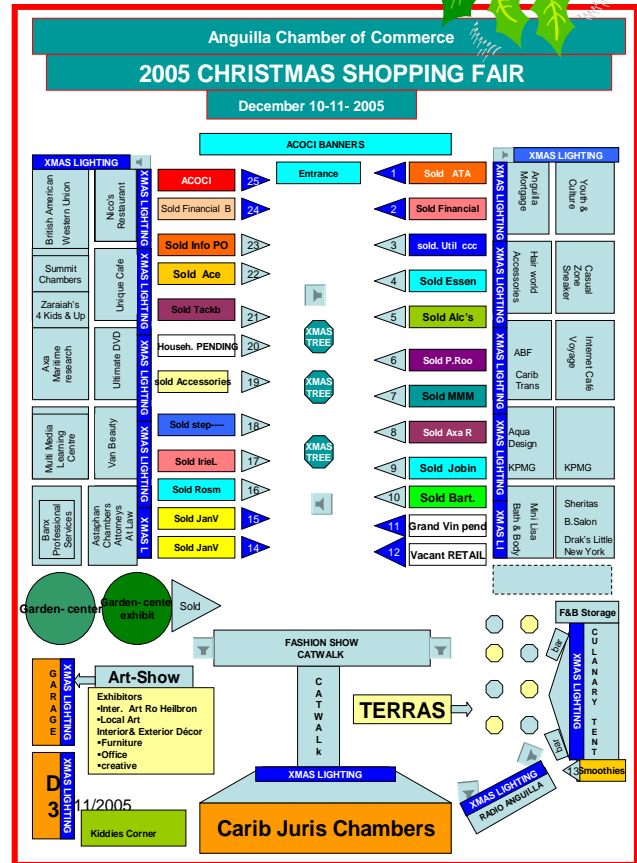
Anguilla Chamber of Commerce

2005 CHRISTMAS SHOPPING FAIR

December 10-11- 2005

ACOCI BANNERS

XMAS LIGHTING

XMAS LIGHTING

Entrance

British American Western Union

Nico's Restaurant

XMAS LIGHTING

ACOCI 25

Sold Financial B 24

Sold Info PO 23

Sold Ace 22

Sold Tackb 21

Househ. PENDING 20

sold Accessories 19

Sold step---- 18

Sold IrieL 17

Sold Rosm 16

Sold JanV 15

Sold JanV 14

Summit Chambers

Zaraiah's 4 Kids & Up

Unique Cafe

Axa Maritime research

Ultimate DVD

Multi Media Learning Centre

Van Beauty

Banx Professional Services

Astaphan Chambers Attorneys At Law

XMAS L

XMAS TREE

XMAS TREE

XMAS TREE

1 Sold ATA

2 Sold Financial

3 sold. Util ccc

4 Sold Essen

5 Sold Alc's

6 Sold P.Roo

7 Sold MMM

8 Sold Axa R

9 Sold Jobin

10 Sold Bart.

11 Grand Vin pend

12 Vacant RETAIL

XMAS LIGHTING

XMAS LI

Anguilla Mortgage

Youth & Culture

Hair world Accessories

Casual Zone Sneaker

ABF

Carib Trans

Internet Café Voyage

Aqua Design

KPMG

KPMG

Mini Lisa Bath & Body

Sheritas

B.Salon

Drak's Little New York

Garden- center

Garden- center exhibit

Sold

FASHION SHOW CATWALK

CATWALk

F&B Storage

bar

CULANARY TENT

XMAS LIGHTING

bar

Smoothies

GARAGE

XMAS LIGHTING

Art-Show

Exhibitors
•Inter. Art Ro Heilbron
•Local Art
Interior& Exterior Décor
•Furniture
•Office
•creative

TERRAS

D

3 11/2005

XMAS LIGHTING

XMAS LIGHTING

XMAS LIGHTING

RADIO ANGUILLA

Kiddies Corner

Carib Juris Chambers